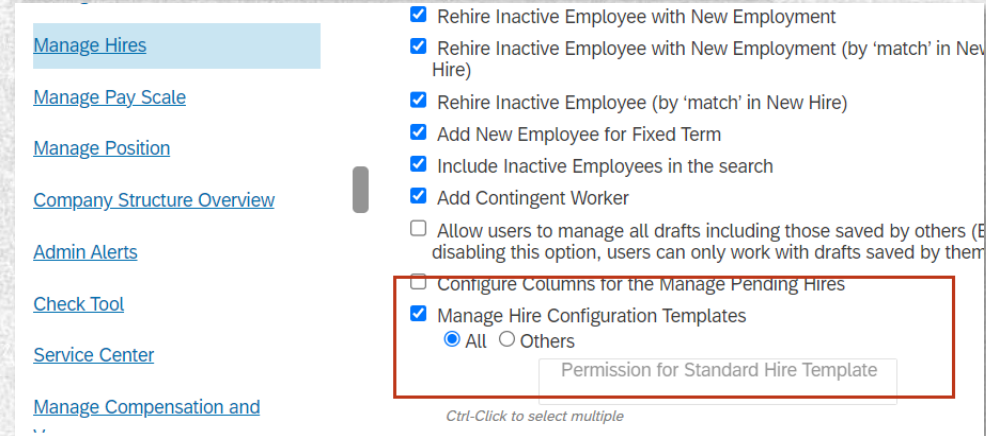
Manage Hires

Manage Pay Scale

Manage Position

Company Structure Overview

Admin Alerts

Check Tool

Service Center

Manage Compensation and

Rehire Inactive Employee with New Employment

Rehire Inactive Employee with New Employment (by ‘match’ in Ne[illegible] Hire)

Rehire Inactive Employee (by ‘match’ in New Hire)

Add New Employee for Fixed Term

Include Inactive Employees in the search

Add Contingent Worker

Allow users to manage all drafts including those saved by others ([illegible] disabling this option, users can only work with drafts saved by the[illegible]

Configure Columns for the Manage Pending Hires

Manage Hire Configuration Templates

All Others

Permission for Standard Hire Template

Ctrl-Click to select multiple